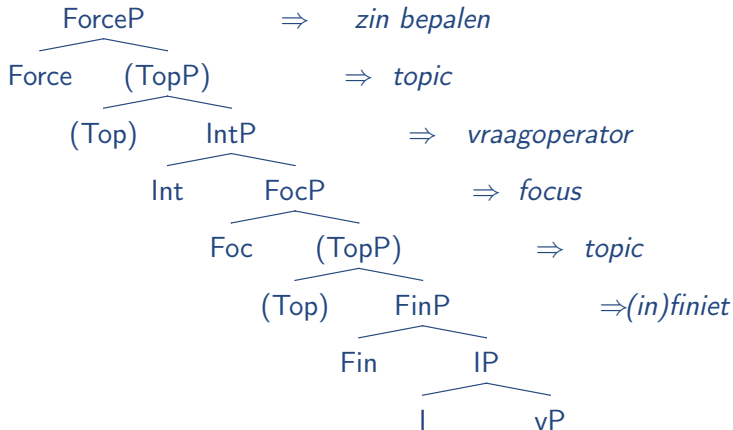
ForceP $\Rightarrow$ zin bepalen

Force (TopP) $\Rightarrow$ topic

(Top) IntP $\Rightarrow$ vraagoperator

Int FocP $\Rightarrow$ focus

Foc (TopP) $\Rightarrow$ topic

(Top) FinP $\Rightarrow$(in)finiet

Fin IP

I vP